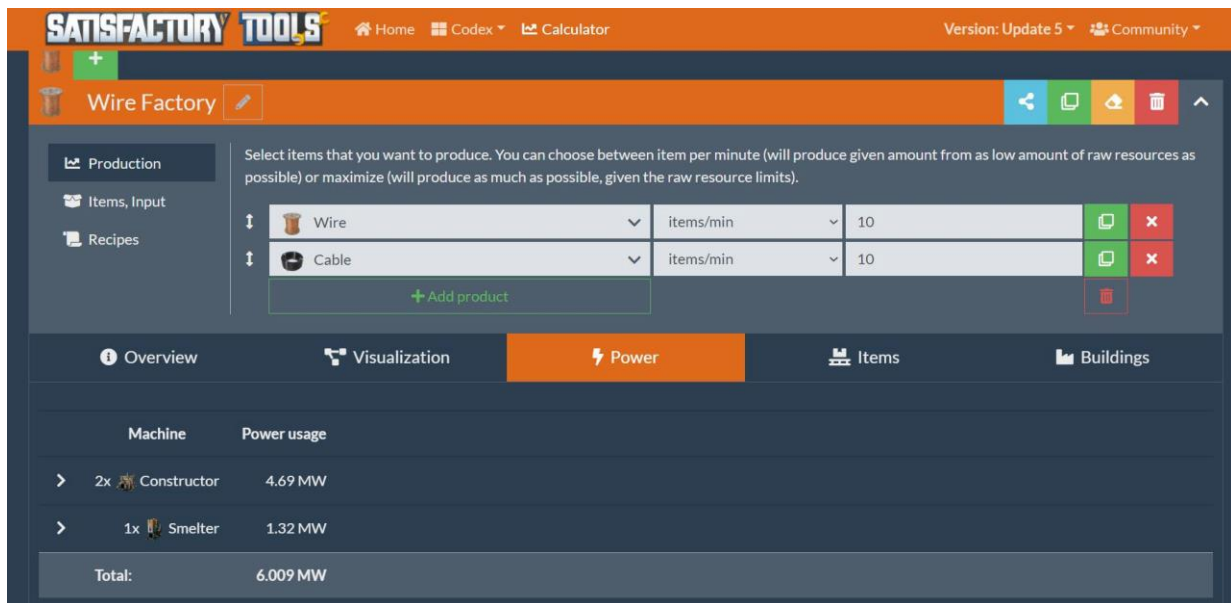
SATISFACTORY TOOLS

Home Codex Calculator

Version: Update 5 Community

+

Wire Factory

Production

Items, Input

Recipes

Select items that you want to produce. You can choose between item per minute (will produce given amount from as low amount of raw resources as possible) or maximize (will produce as much as possible, given the raw resource limits).

| Wire | items/min | 10 |
|---|---|---|
| Cable | items/min | 10 |

+ Add product

Overview

Visualization

Power

Items

Buildings

| Machine | Power usage |
|---|---|
| 2x Constructor | 4.69 MW |
| 1x Smelter | 1.32 MW |
| Total: | 6.009 MW |